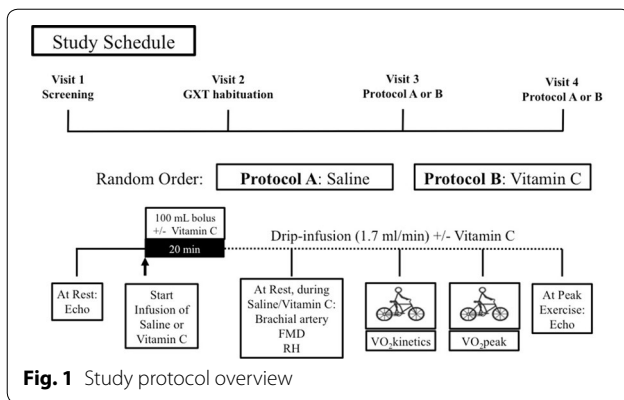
Study Schedule

Visit 1
Screening

Visit 2
GXT habituation

Visit 3
Protocol A or B

Visit 4
Protocol A or B

Random Order: **Protocol A**: Saline **Protocol B**: Vitamin C

100 mL bolus +/- Vitamin C

20 min

Drip-infusion (1.7 ml/min) +/- Vitamin C

At Rest: Echo

Start Infusion of Saline or Vitamin C

At Rest, during Saline/Vitamin C: Brachial artery FMD RH

$VO_2$kinetics

$VO_2$peak

At Peak Exercise: Echo

**Fig. 1** Study protocol overview